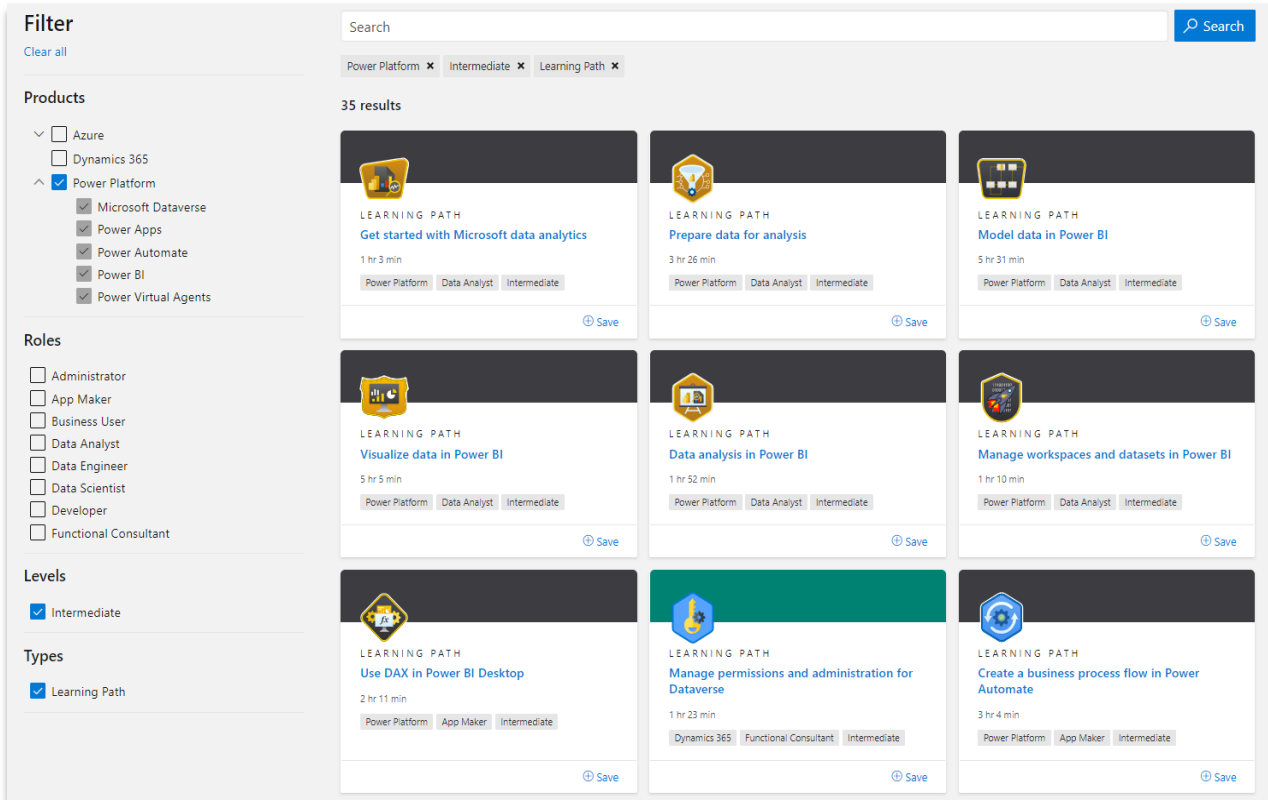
Filter
Clear all

Products
Azure
Dynamics 365
Power Platform
Microsoft Dataverse
Power Apps
Power Automate
Power BI
Power Virtual Agents

Roles
Administrator
App Maker
Business User
Data Analyst
Data Engineer
Data Scientist
Developer
Functional Consultant

Levels
Intermediate

Types
Learning Path

Search
Search

Power Platform ✖ Intermediate ✖ Learning Path ✖

35 results

LEARNING PATH
Get started with Microsoft data analytics
1 hr 3 min
Power Platform Data Analyst Intermediate
Save

LEARNING PATH
Prepare data for analysis
3 hr 26 min
Power Platform Data Analyst Intermediate
Save

LEARNING PATH
Model data in Power BI
5 hr 31 min
Power Platform Data Analyst Intermediate
Save

LEARNING PATH
Visualize data in Power BI
5 hr 5 min
Power Platform Data Analyst Intermediate
Save

LEARNING PATH
Data analysis in Power BI
1 hr 52 min
Power Platform Data Analyst Intermediate
Save

LEARNING PATH
Manage workspaces and datasets in Power BI
1 hr 10 min
Power Platform Data Analyst Intermediate
Save

LEARNING PATH
Use DAX in Power BI Desktop
2 hr 11 min
Power Platform App Maker Intermediate
Save

LEARNING PATH
Manage permissions and administration for Dataverse
1 hr 23 min
Dynamics 365 Functional Consultant Intermediate
Save

LEARNING PATH
Create a business process flow in Power Automate
3 hr 4 min
Power Platform App Maker Intermediate
Save